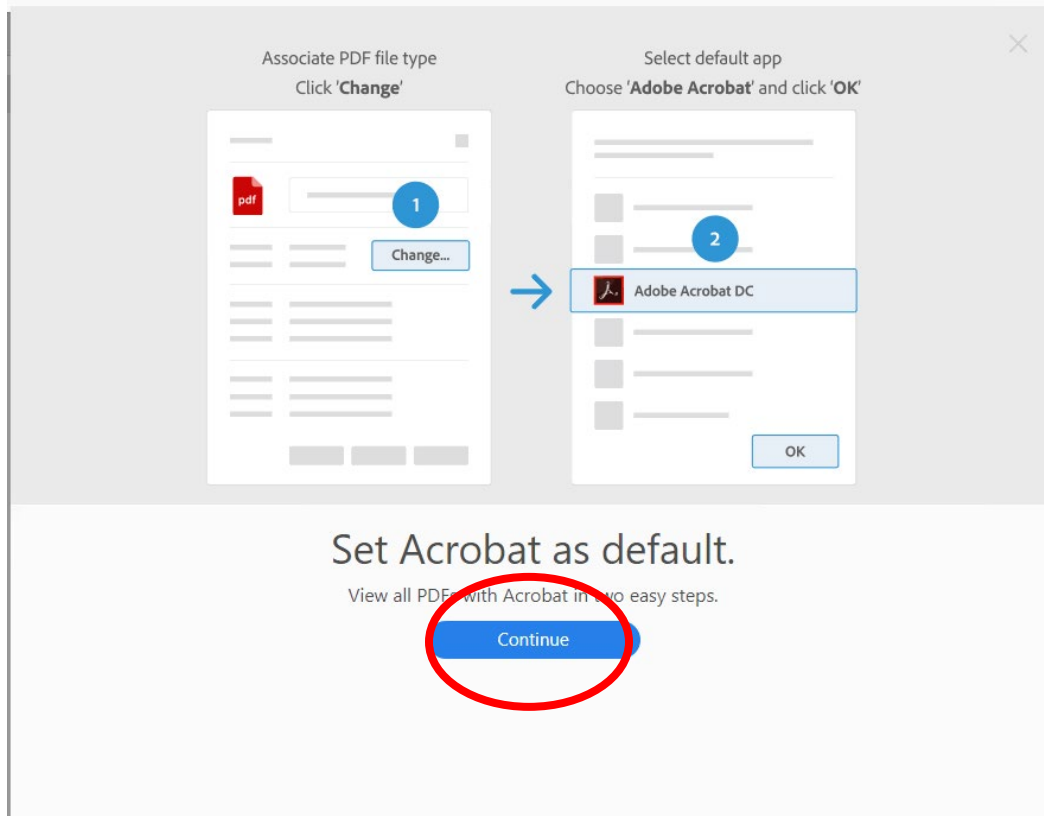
Associate PDF file type
Click 'Change'

pdf

1

Change...

Select default app
Choose 'Adobe Acrobat' and click 'OK'

2

Adobe Acrobat DC

OK

Set Acrobat as default.

View all PDFs with Acrobat in two easy steps.

Continue